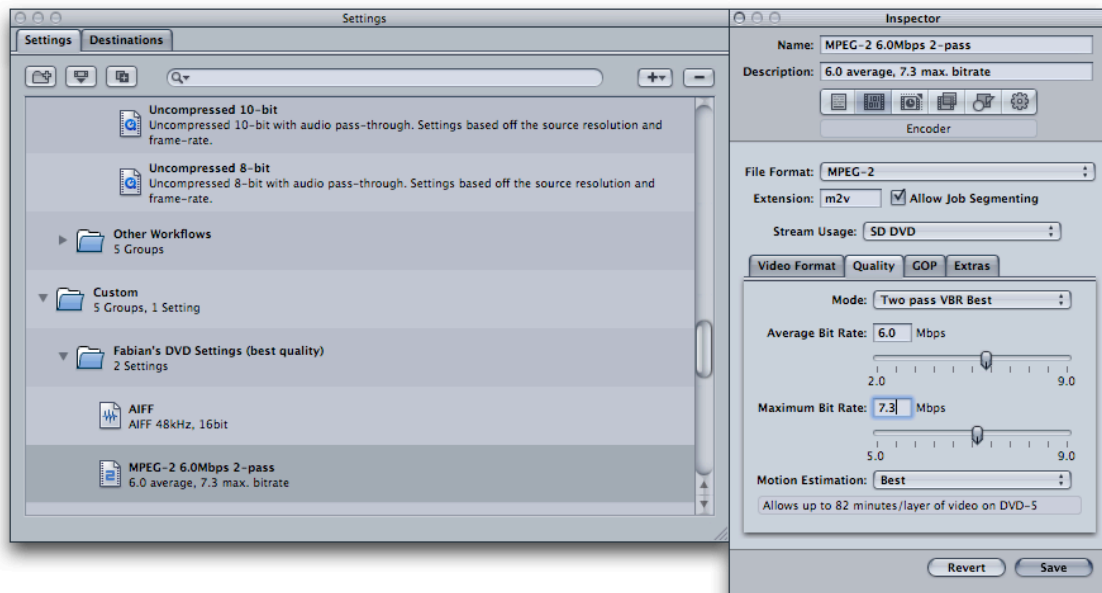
Settings

Settings | Destinations

Uncompressed 10-bit
Uncompressed 10-bit with audio pass-through. Settings based off the source resolution and frame-rate.

Uncompressed 8-bit
Uncompressed 8-bit with audio pass-through. Settings based off the source resolution and frame-rate.

Other Workflows
5 Groups

Custom
5 Groups, 1 Setting

Fabian's DVD Settings (best quality)
2 Settings

AIFF
AIFF 48kHz, 16bit

MPEG-2 6.0Mbps 2-pass
6.0 average, 7.3 max. bitrate

Inspector

Name: MPEG-2 6.0Mbps 2-pass
Description: 6.0 average, 7.3 max. bitrate

Encoder

File Format: MPEG-2
Extension: m2v
Allow Job Segmenting
Stream Usage: SD DVD

Video Format | Quality | GOP | Extras

Mode: Two pass VBR Best
Average Bit Rate: 6.0 Mbps
2.0 9.0
Maximum Bit Rate: 7.3 Mbps
5.0 9.0
Motion Estimation: Best
Allows up to 82 minutes/layer of video on DVD-5

Revert
Save